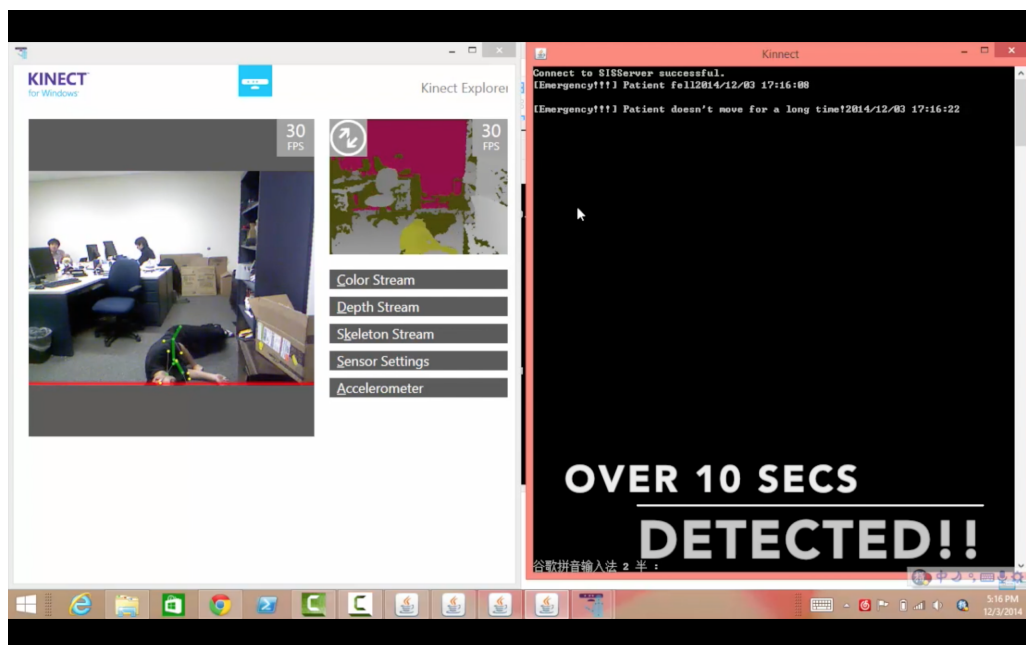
KINECT
for Windows

Kinect Explorer

30
FPS

30
FPS

Color Stream
Depth Stream
Skeleton Stream
Sensor Settings
Accelerometer

Kinnect

Connect to SISServer successful.
[Emergency!!!] Patient fell2014/12/03 17:16:08

[Emergency!!!] Patient doesn't move for a long time!2014/12/03 17:16:22

OVER 10 SECS

DETECTED!!

谷歌拼音输入法 2 半 :

5:16 PM
12/3/2014